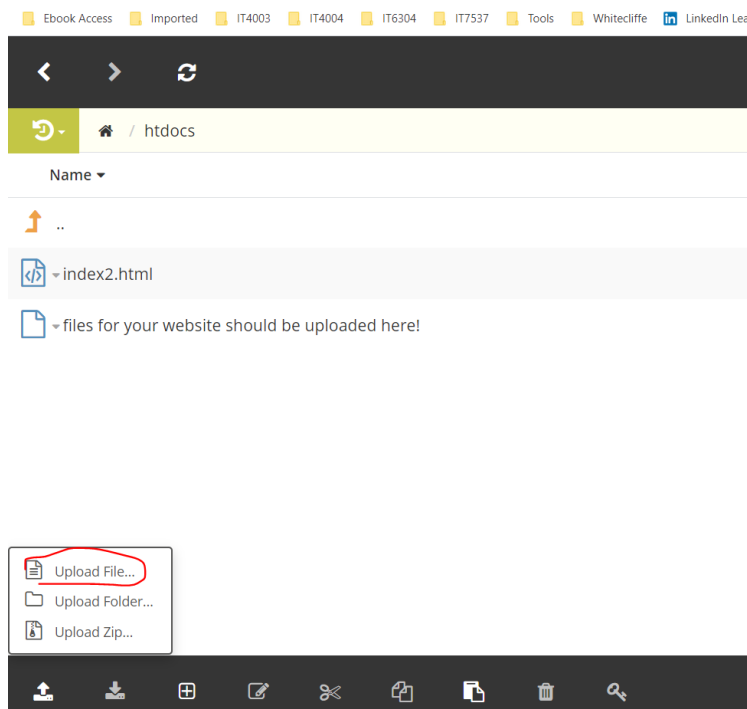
Ebook Access Imported IT4003 IT4004 IT6304 IT7537 Tools Whitecliffe LinkedIn Lea

/ htdocs

Name

..

index2.html

files for your website should be uploaded here!

Upload File...

Upload Folder...

Upload Zip...